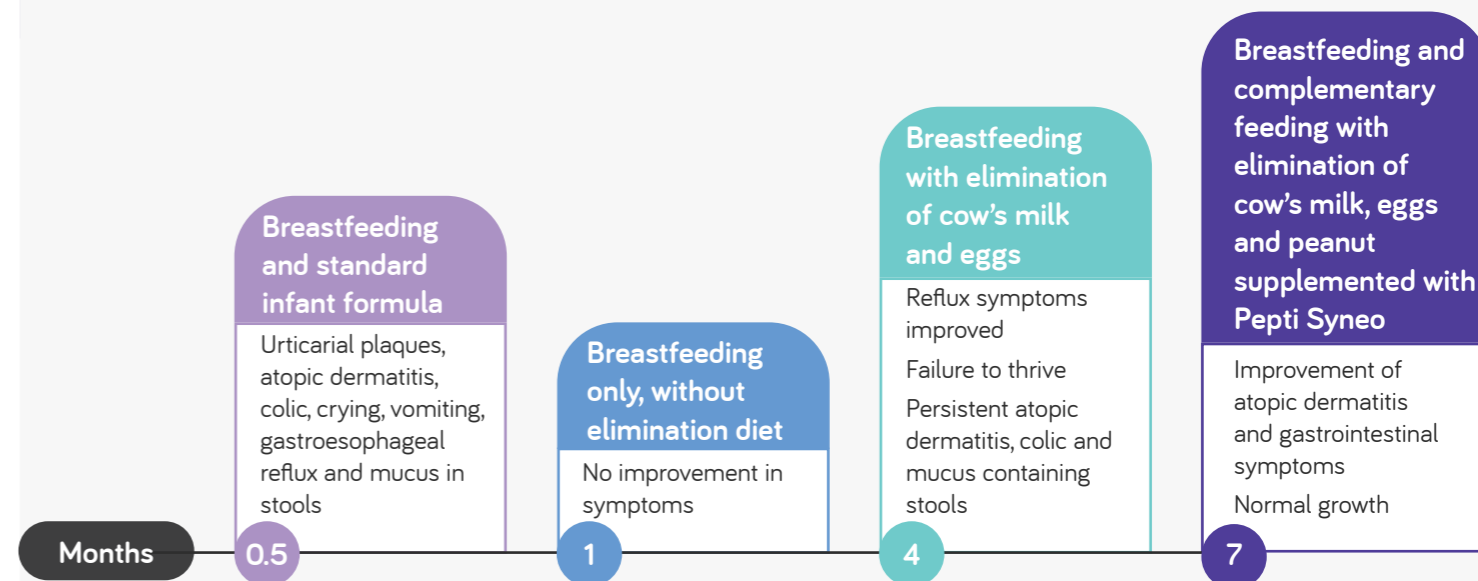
Breastfeeding and standard infant formula

Urticarial plaques, atopic dermatitis, colic, crying, vomiting, gastroesophageal reflux and mucus in stools

Breastfeeding only, without elimination diet

No improvement in symptoms

Breastfeeding with elimination of cow's milk and eggs

Reflux symptoms improved

Failure to thrive

Persistent atopic dermatitis, colic and mucus containing stools

Breastfeeding and complementary feeding with elimination of cow's milk, eggs and peanut supplemented with Pepti Syneo

Improvement of atopic dermatitis and gastrointestinal symptoms

Normal growth

Months 0.5 1 4 7